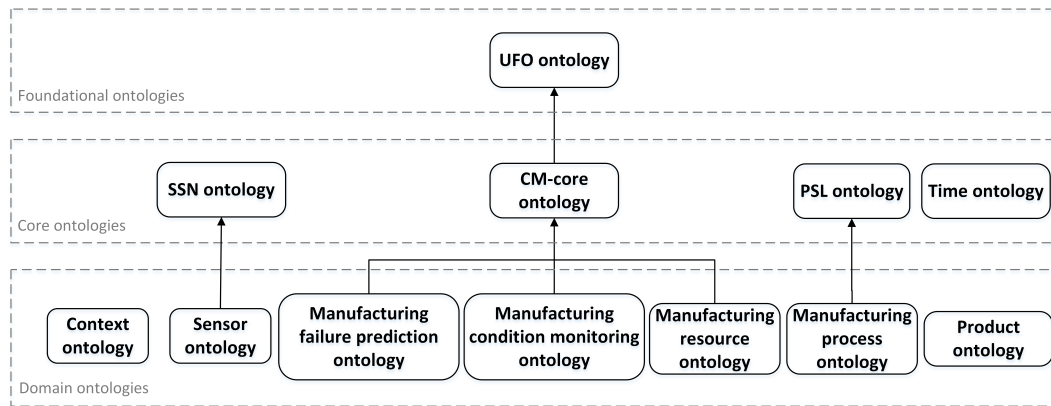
UFO ontology

Foundational ontologies

SSN ontology

CM-core ontology

PSL ontology

Time ontology

Core ontologies

Context ontology

Sensor ontology

Manufacturing failure prediction ontology

Manufacturing condition monitoring ontology

Manufacturing resource ontology

Manufacturing process ontology

Product ontology

Domain ontologies